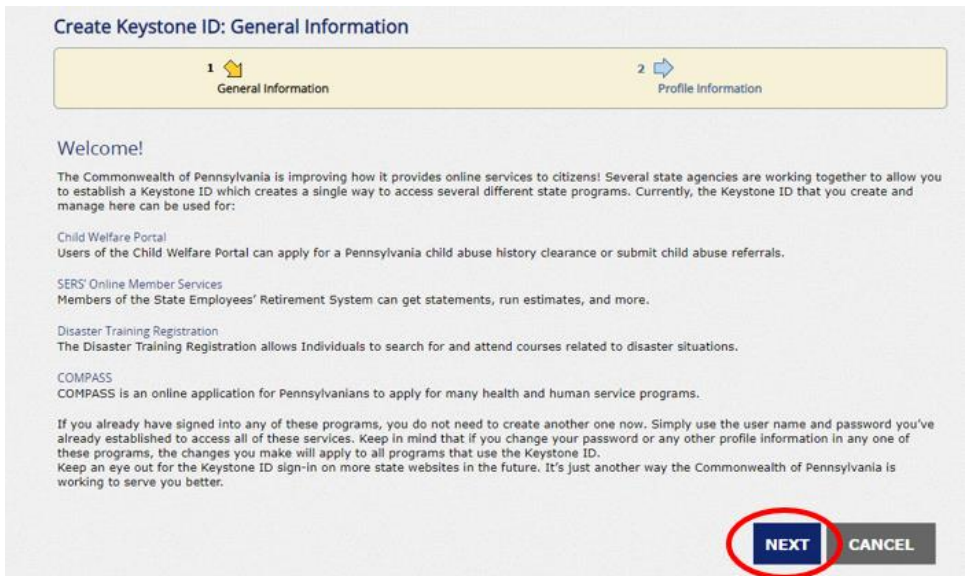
Create Keystone ID: General Information

1 General Information

2 Profile Information

Welcome!

The Commonwealth of Pennsylvania is improving how it provides online services to citizens! Several state agencies are working together to allow you to establish a Keystone ID which creates a single way to access several different state programs. Currently, the Keystone ID that you create and manage here can be used for:

Child Welfare Portal
Users of the Child Welfare Portal can apply for a Pennsylvania child abuse history clearance or submit child abuse referrals.

SERS' Online Member Services
Members of the State Employees' Retirement System can get statements, run estimates, and more.

Disaster Training Registration
The Disaster Training Registration allows Individuals to search for and attend courses related to disaster situations.

COMPASS
COMPASS is an online application for Pennsylvanians to apply for many health and human service programs.

If you already have signed into any of these programs, you do not need to create another one now. Simply use the user name and password you've already established to access all of these services. Keep in mind that if you change your password or any other profile information in any one of these programs, the changes you make will apply to all programs that use the Keystone ID.
Keep an eye out for the Keystone ID sign-in on more state websites in the future. It's just another way the Commonwealth of Pennsylvania is working to serve you better.

NEXT CANCEL